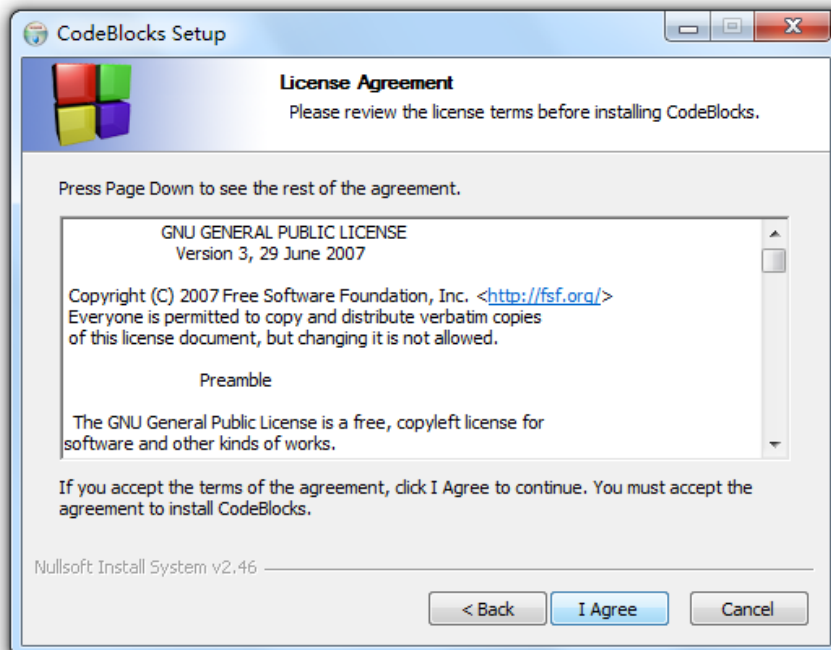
CodeBlocks Setup

License Agreement

Please review the license terms before installing CodeBlocks.

Press Page Down to see the rest of the agreement.

GNU GENERAL PUBLIC LICENSE
Version 3, 29 June 2007

Copyright (C) 2007 Free Software Foundation, Inc. <http://fsf.org/>
Everyone is permitted to copy and distribute verbatim copies
of this license document, but changing it is not allowed.

Preamble

The GNU General Public License is a free, copyleft license for software and other kinds of works.

If you accept the terms of the agreement, click I Agree to continue. You must accept the agreement to install CodeBlocks.

Nullsoft Install System v2.46

< Back
I Agree
Cancel